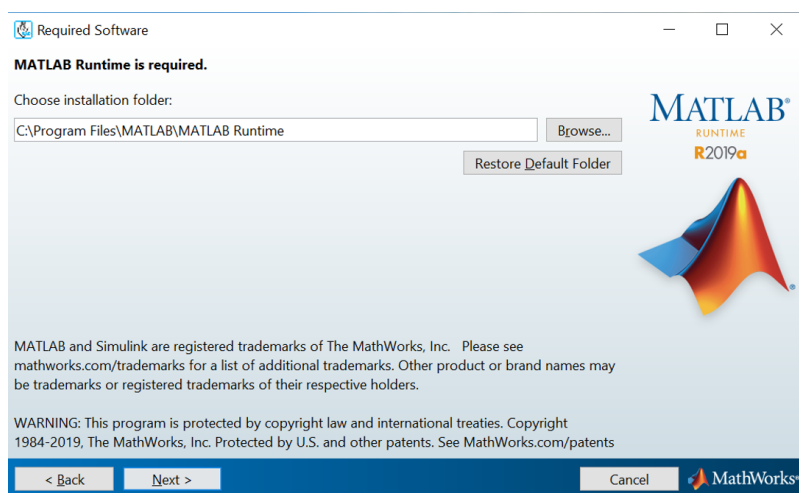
Required Software

MATLAB Runtime is required.

Choose installation folder:

C:\Program Files\MATLAB\MATLAB Runtime

Browse...

Restore Default Folder

MATLAB®
RUNTIME
R2019a

MATLAB and Simulink are registered trademarks of The MathWorks, Inc. Please see mathworks.com/trademarks for a list of additional trademarks. Other product or brand names may be trademarks or registered trademarks of their respective holders.

WARNING: This program is protected by copyright law and international treaties. Copyright 1984-2019, The MathWorks, Inc. Protected by U.S. and other patents. See MathWorks.com/patents

< Back

Next >

Cancel

MathWorks®